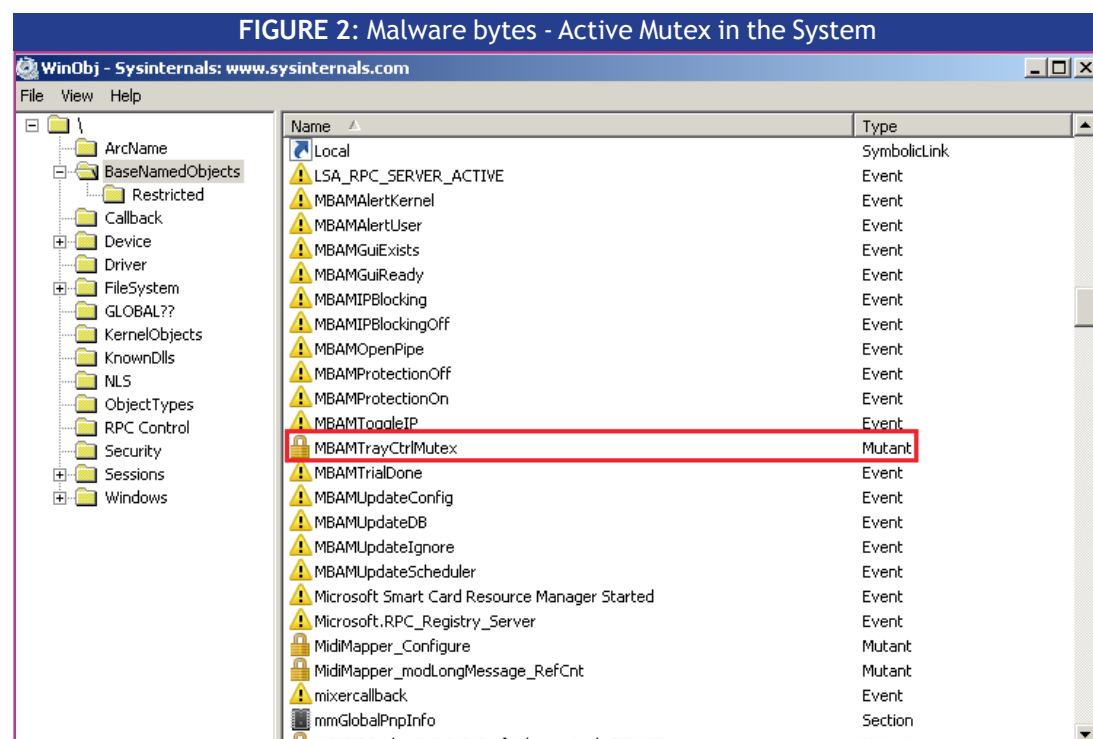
**FIGURE 2**: Malware bytes - Active Mutex in the System

WinObj - Sysinternals: www.sysinternals.com

File View Help

\
ArcName
BaseNamedObjects
Restricted
Callback
Device
Driver
FileSystem
GLOBAL??
KernelObjects
KnownDlls
NLS
ObjectTypes
RPC Control
Security
Sessions
Windows

| Name | Type |
|---|---|
| Local | SymbolicLink |
| LSA_RPC_SERVER_ACTIVE | Event |
| MBAMAlertKernel | Event |
| MBAMAlertUser | Event |
| MBAMGuiExists | Event |
| MBAMGuiReady | Event |
| MBAMIPBlocking | Event |
| MBAMIPBlockingOff | Event |
| MBAMOpenPipe | Event |
| MBAMProtectionOff | Event |
| MBAMProtectionOn | Event |
| MBAMToggleIP | Event |
| MBAMTrayCtrlMutex | Mutant |
| MBAMTrialDone | Event |
| MBAMUpdateConfig | Event |
| MBAMUpdateDB | Event |
| MBAMUpdateIgnore | Event |
| MBAMUpdateScheduler | Event |
| Microsoft Smart Card Resource Manager Started | Event |
| Microsoft.RPC_Registry_Server | Event |
| MidiMapper_Configure | Mutant |
| MidiMapper_modLongMessage_RefCnt | Mutant |
| mixercallback | Event |
| mmGlobalPnpInfo | Section |